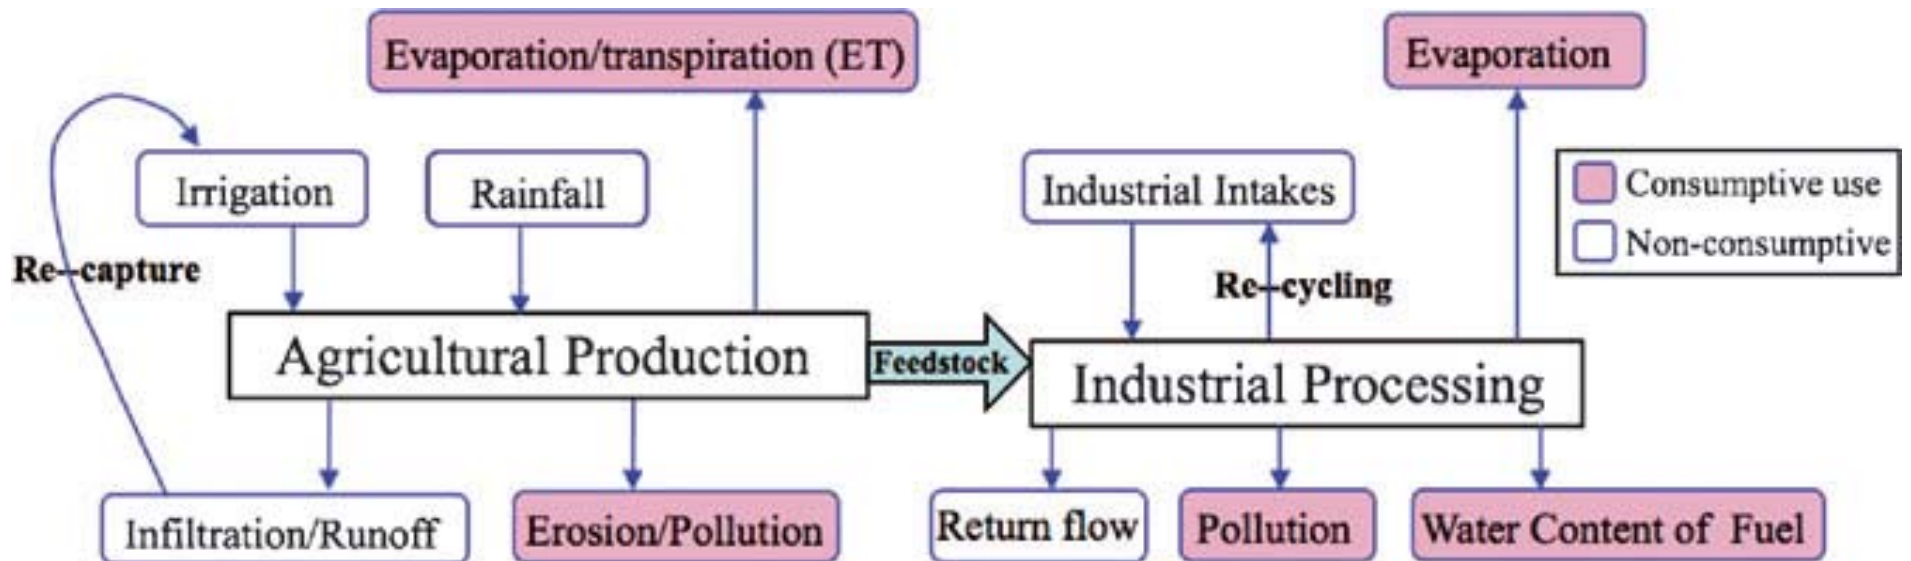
Evaporation/transpiration (ET)

Evaporation

Irrigation

Rainfall

Industrial Intakes

Consumptive use

Non-consumptive

Re-capture

Re-cycling

Agricultural Production

Feedstock

Industrial Processing

Infiltration/Runoff

Erosion/Pollution

Return flow

Pollution

Water Content of Fuel